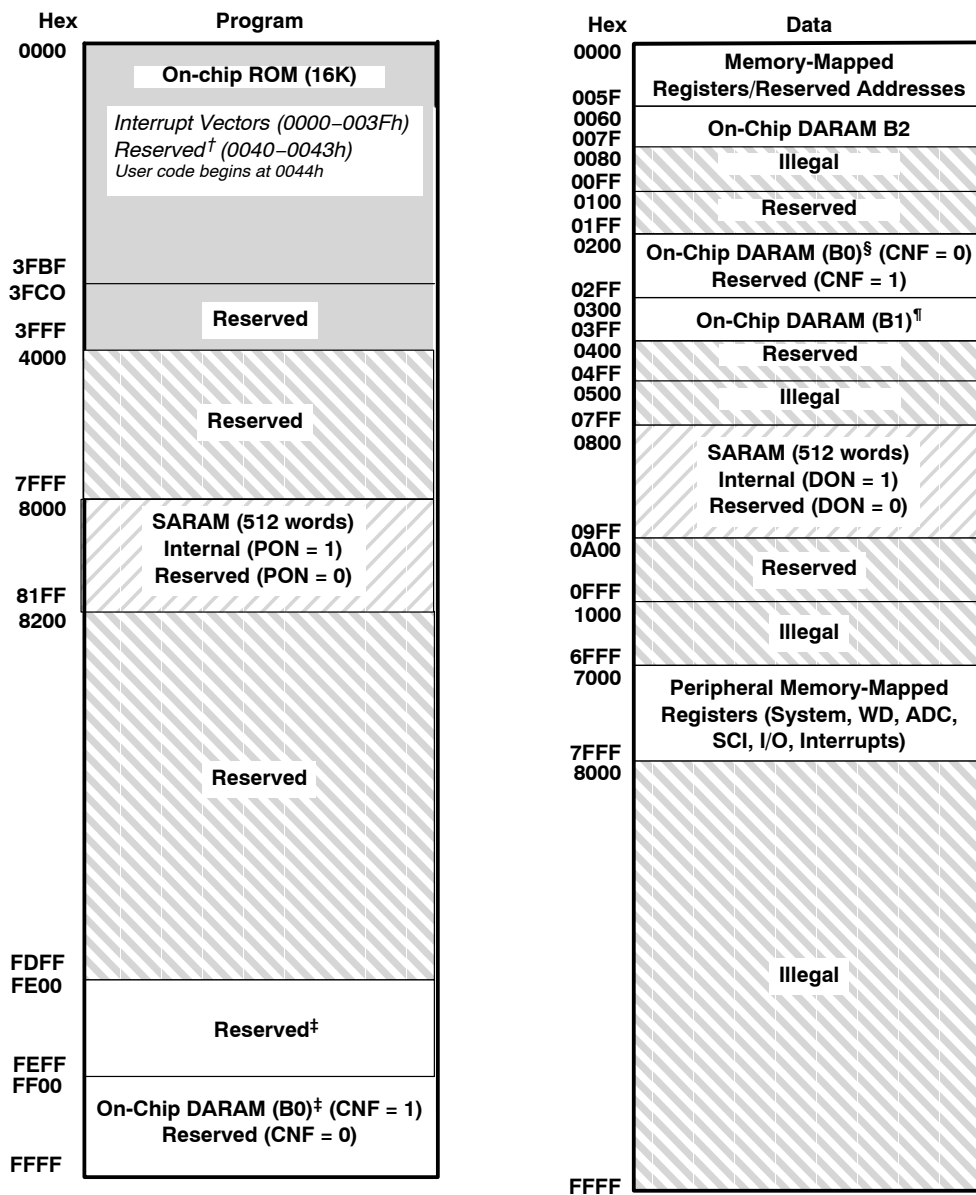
| Hex | Program |
|---|---|
| 0000 | On-chip ROM (16K) Interrupt Vectors (0000−003Fh) Reserved† (0040−0043h) User code begins at 0044h |
| 3FBF | |
| 3FCO | Reserved |
| 3FFF | |
| 4000 | Reserved |
| 7FFF | |
| 8000 | SARAM (512 words) Internal (PON = 1) Reserved (PON = 0) |
| 81FF | |
| 8200 | Reserved |
| FDFF | |
| FE00 | Reserved‡ |
| FEFF | |
| FF00 | On-Chip DARAM (B0)‡ (CNF = 1) Reserved (CNF = 0) |
| FFFF | |

| Hex | Data |
|---|---|
| 0000 | Memory-Mapped Registers/Reserved Addresses |
| 005F | |
| 0060 | On-Chip DARAM B2 |
| 007F | |
| 0080 | Illegal |
| 00FF | |
| 0100 | Reserved |
| 01FF | |
| 0200 | On-Chip DARAM (B0)§ (CNF = 0) Reserved (CNF = 1) |
| 02FF | |
| 0300 | On-Chip DARAM (B1)¶ |
| 03FF | |
| 0400 | Reserved |
| 04FF | |
| 0500 | Illegal |
| 07FF | |
| 0800 | SARAM (512 words) Internal (DON = 1) Reserved (DON = 0) |
| 09FF | |
| 0A00 | Reserved |
| 0FFF | |
| 1000 | Illegal |
| 6FFF | |
| 7000 | Peripheral Memory-Mapped Registers (System, WD, ADC, SCI, I/O, Interrupts) |
| 7FFF | |
| 8000 | Illegal |
| FFFF | |